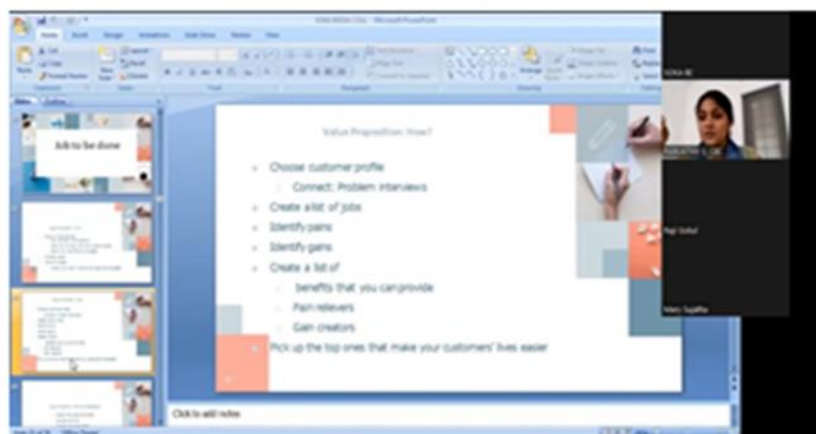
Value Proposition: How?

Choose customer profile

Connect: Problem interviews

Create a list of jobs

Identify pains

Identify gains

Create a list of

benefits that you can provide

Pain relievers

Gain creators

Pick up the top ones that make your customers' lives easier

Job to be done

Click to add notes

Raji Gokul

Mary Sujatha

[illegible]